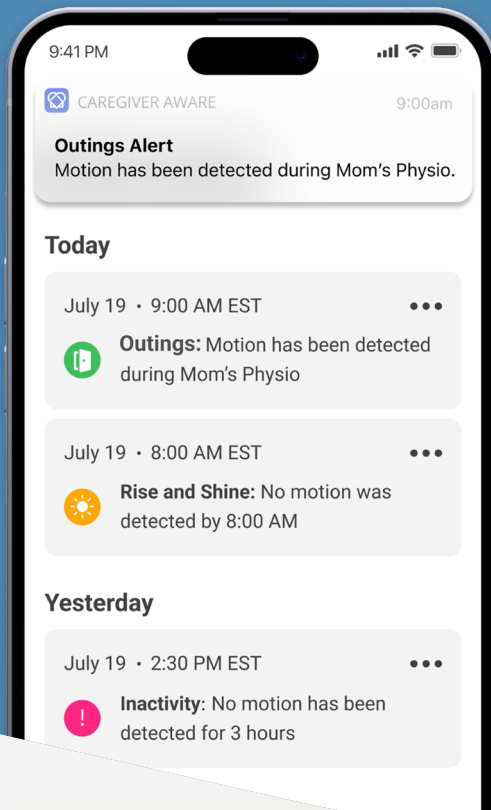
9:41 PM

CAREGIVER AWARE 9:00am

**Outings Alert**
Motion has been detected during Mom's Physio.

**Today**

July 19 • 9:00 AM EST •••

**Outings:** Motion has been detected during Mom's Physio

July 19 • 8:00 AM EST •••

**Rise and Shine:** No motion was detected by 8:00 AM

**Yesterday**

July 19 • 2:30 PM EST •••

**Inactivity**: No motion has been detected for 3 hours